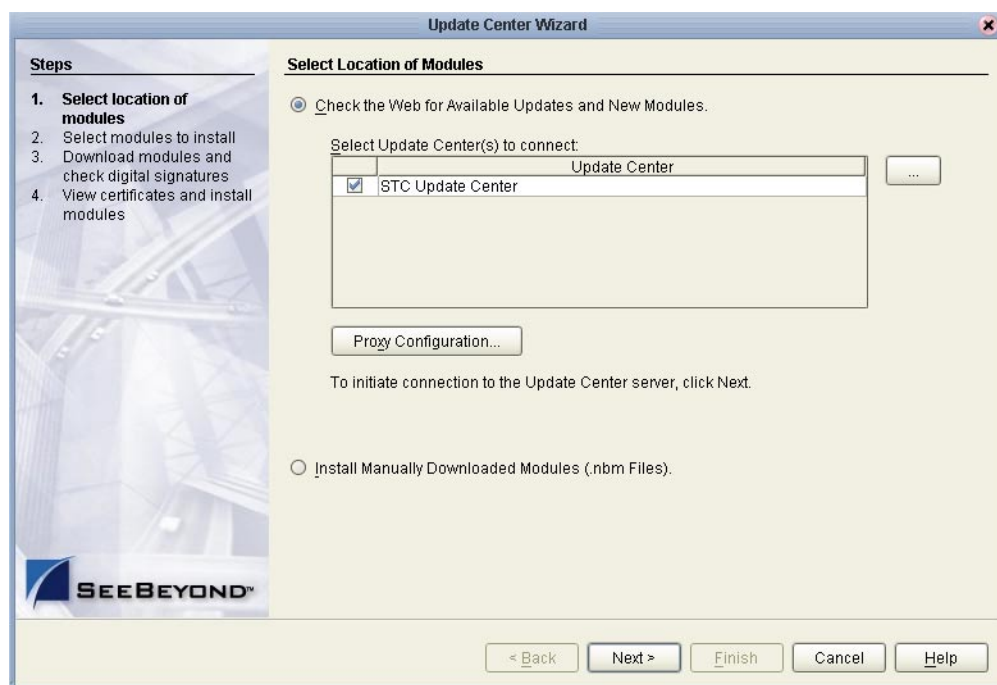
Update Center Wizard

Steps

1. Select location of modules
2. Select modules to install
3. Download modules and check digital signatures
4. View certificates and install modules

SEEBEYOND™

Select Location of Modules

Check the Web for Available Updates and New Modules.

Select Update Center(s) to connect:

| | Update Center |
|---|---|
| ☑ | STC Update Center |

...

Proxy Configuration...

To initiate connection to the Update Center server, click Next.

Install Manually Downloaded Modules (.nbm Files).

< Back | Next > | Finish | Cancel | Help